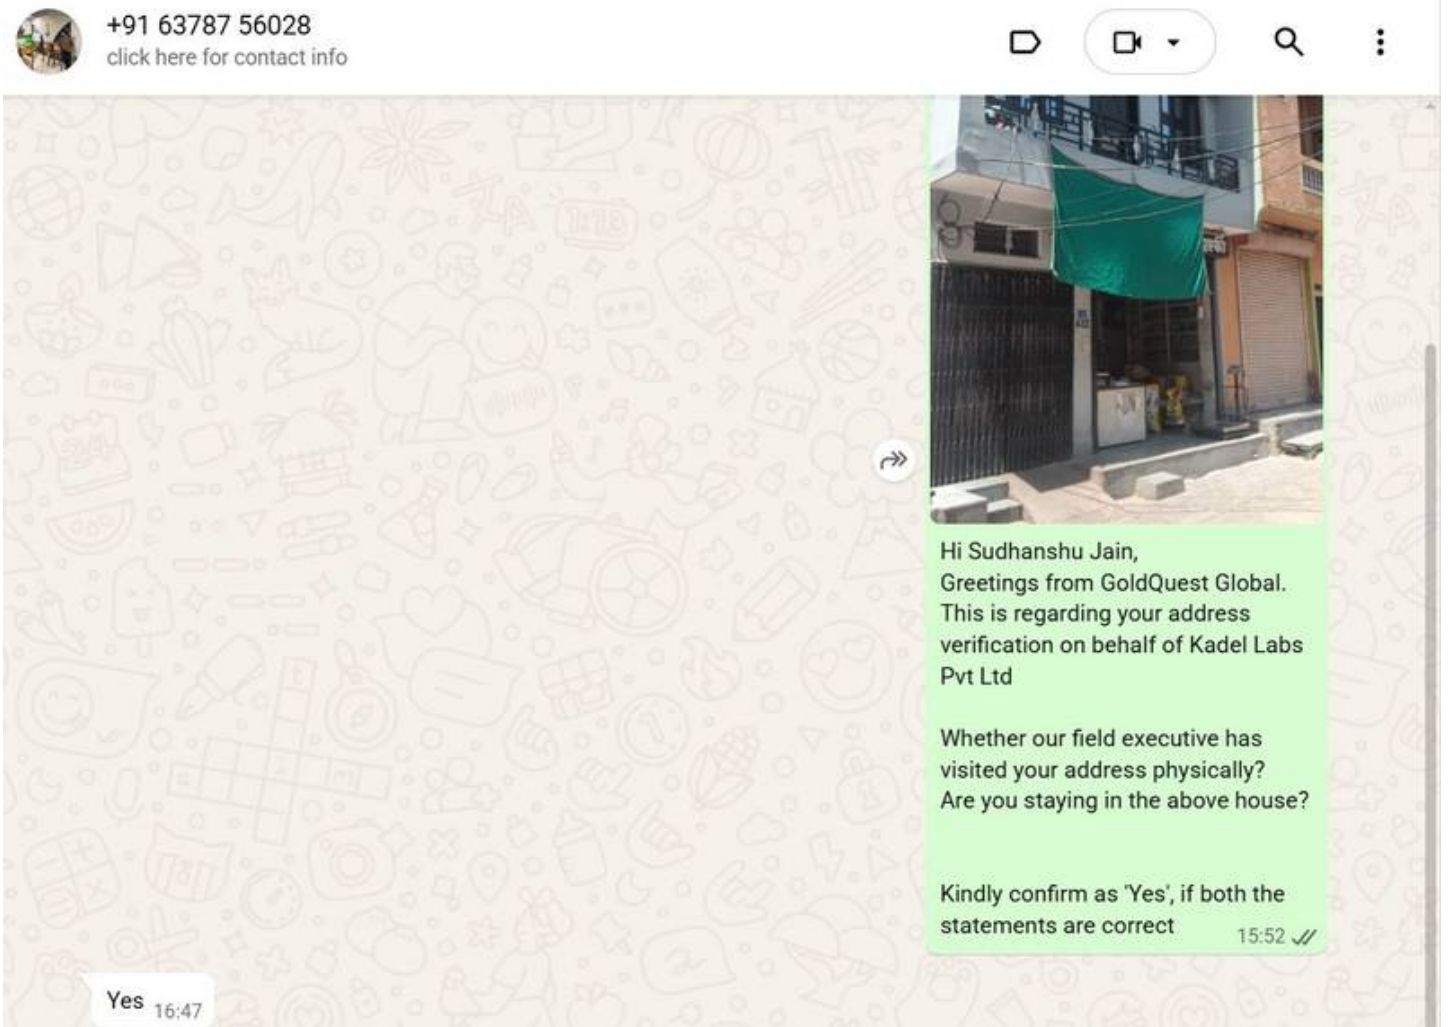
+91 63787 56028
click here for contact info

Hi Sudhanshu Jain,
Greetings from GoldQuest Global.
This is regarding your address verification on behalf of Kadel Labs Pvt Ltd

Whether our field executive has visited your address physically?
Are you staying in the above house?

Kindly confirm as 'Yes', if both the statements are correct
15:52

Yes 16:47